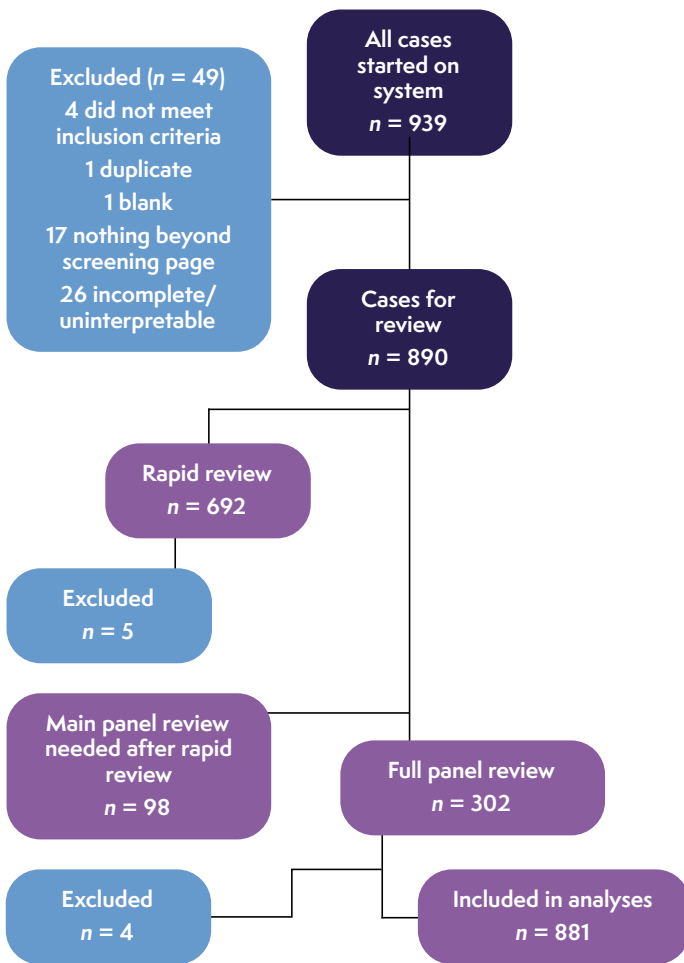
All cases started on system
$n$ = 939

Excluded ($n$ = 49)
4 did not meet inclusion criteria
1 duplicate
1 blank
17 nothing beyond screening page
26 incomplete/ uninterpretable

Cases for review
$n$ = 890

Rapid review
$n$ = 692

Excluded
$n$ = 5

Main panel review needed after rapid review
$n$ = 98

Full panel review
$n$ = 302

Excluded
$n$ = 4

Included in analyses
$n$ = 881